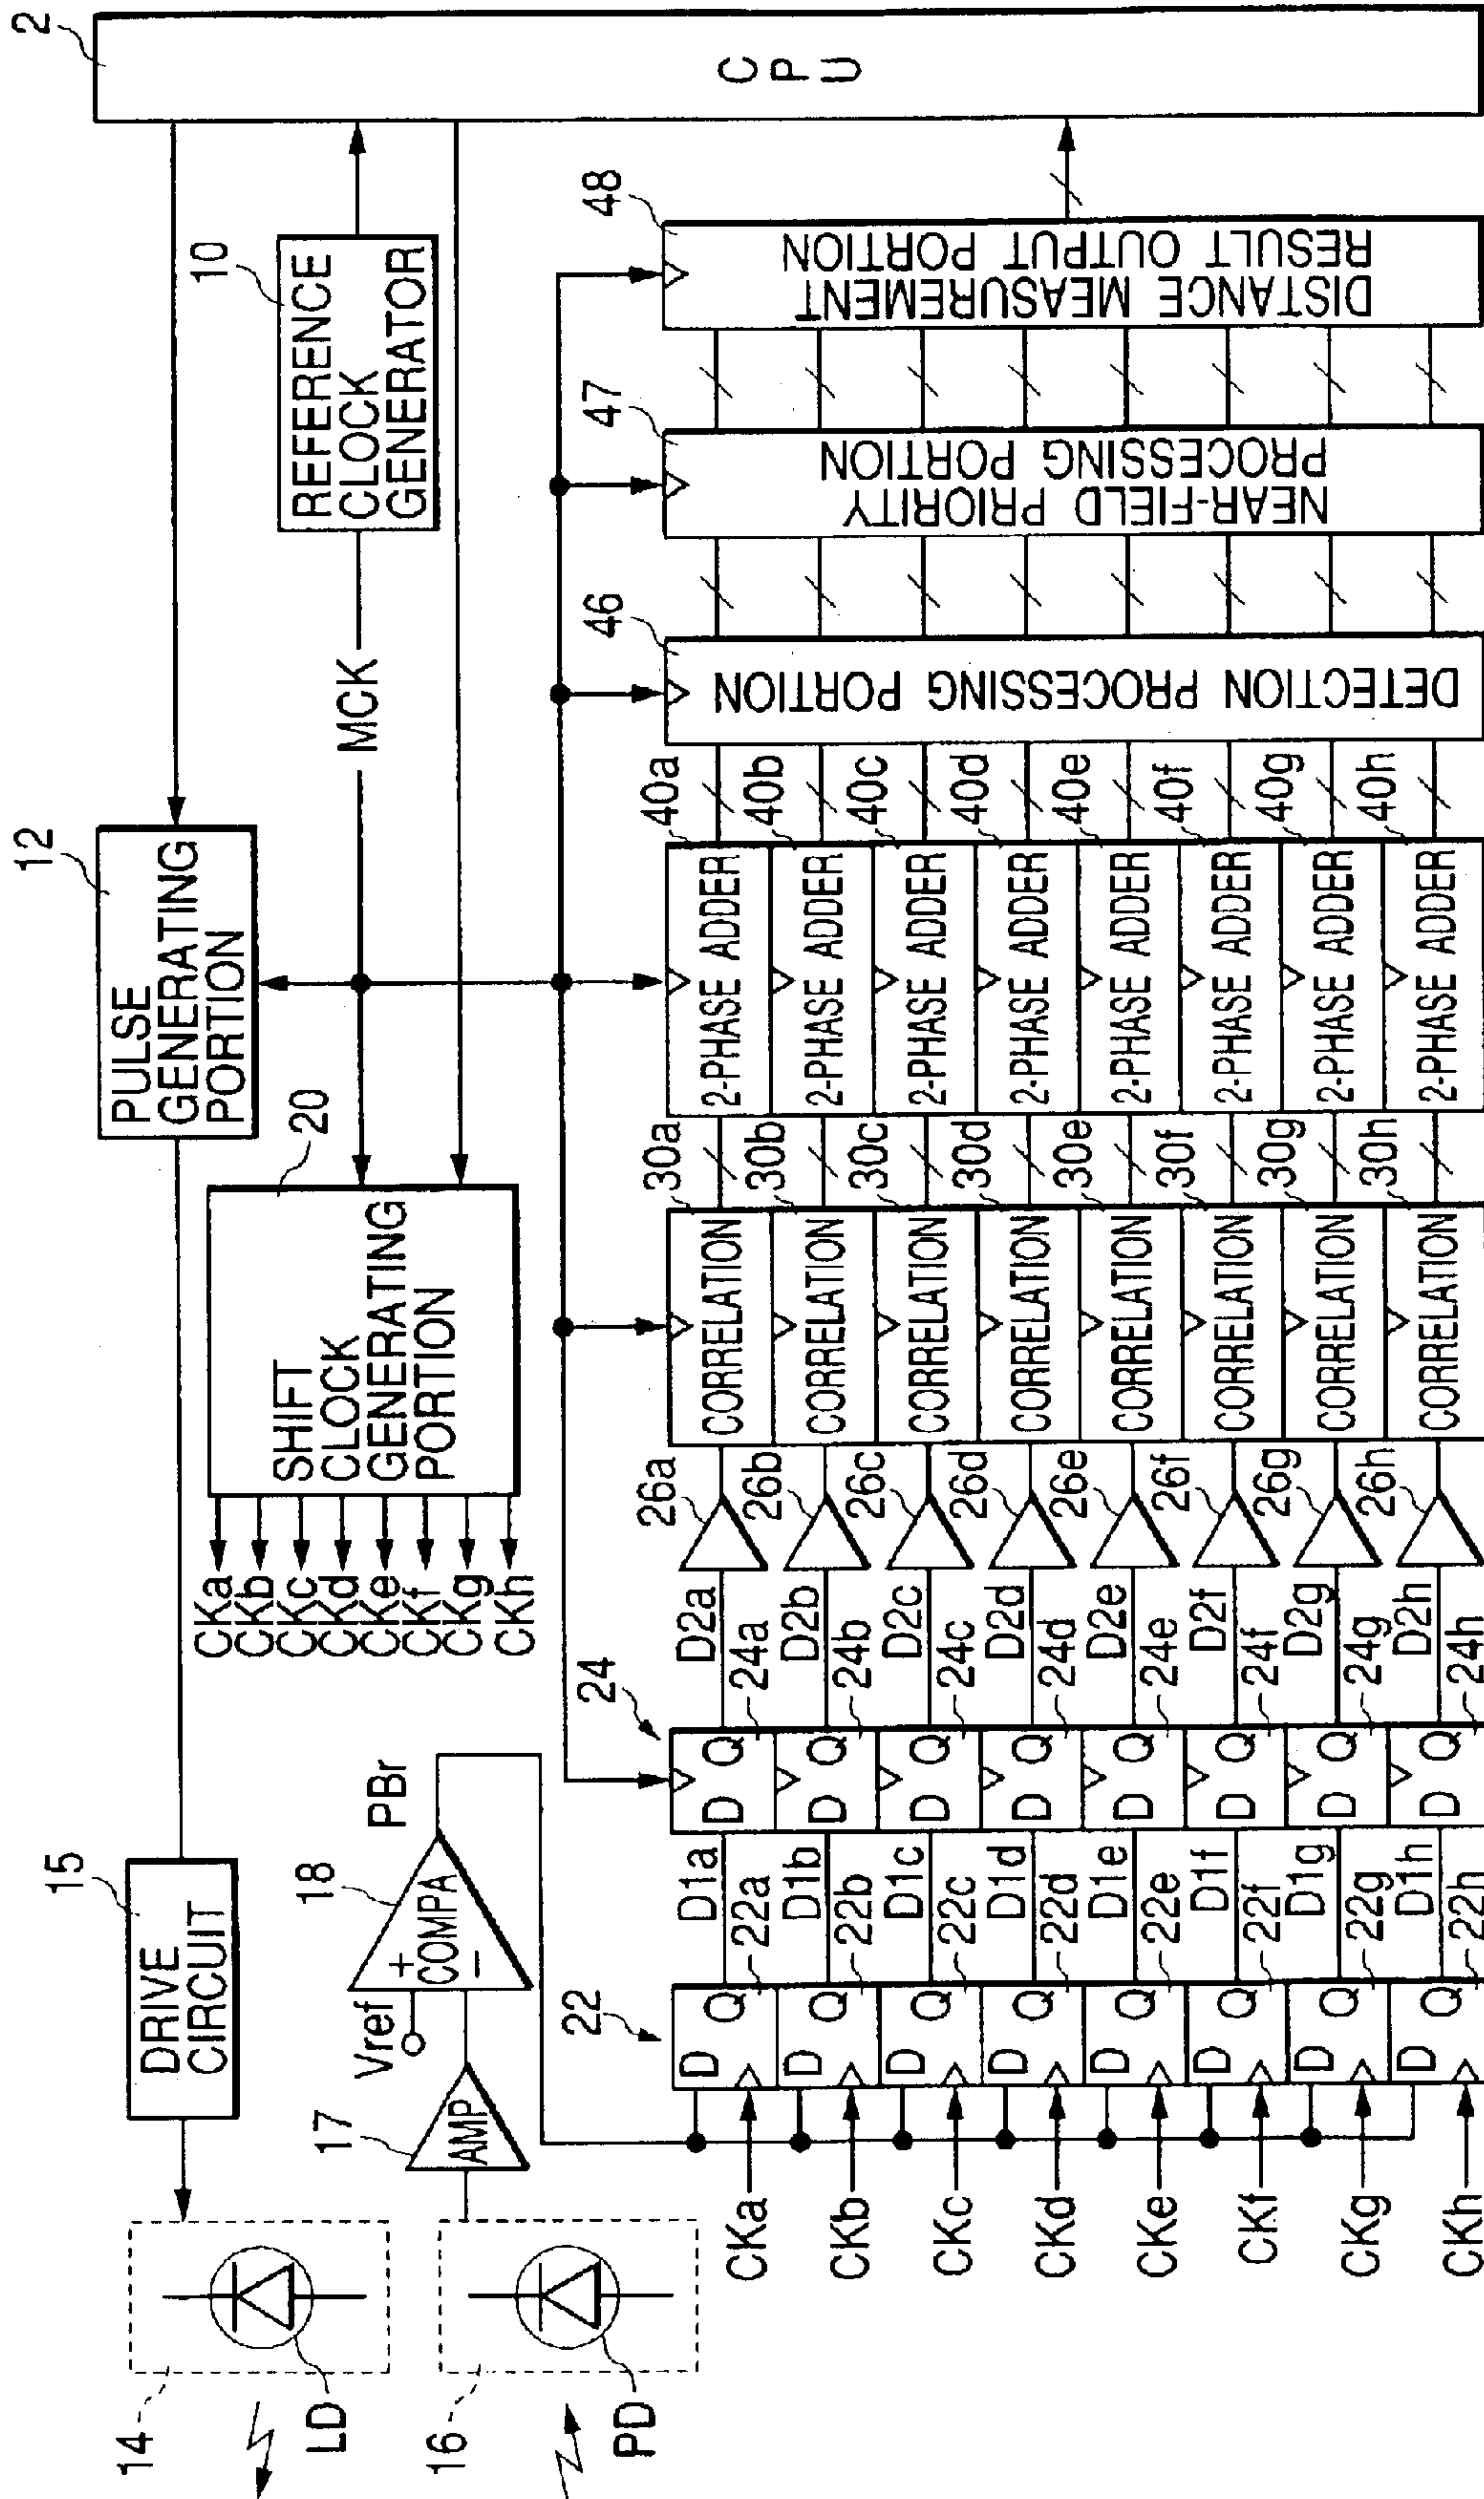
2
CPU
10
REFERENCE CLOCK GENERATOR
MCK
12
PULSE GENERATING PORTION
20
SHIFT CLOCK GENERATING PORTION
CKa CKb CKc CKd CKe CKf CKg CKh
15
DRIVE CIRCUIT
14
LD
18
COMPA
+
−
Vref
PBr
17
AMP
16
PD
48
DISTANCE MEASUREMENT RESULT OUTPUT PORTION
47
NEAR-FIELD PRIORITY PROCESSING PORTION
46
DETECTION PROCESSING PORTION
40a 40b 40c 40d 40e 40f 40g 40h
2-PHASE ADDER
2-PHASE ADDER
2-PHASE ADDER
2-PHASE ADDER
2-PHASE ADDER
2-PHASE ADDER
2-PHASE ADDER
2-PHASE ADDER
30a 30b 30c 30d 30e 30f 30g 30h
CORRELATION
CORRELATION
CORRELATION
CORRELATION
CORRELATION
CORRELATION
CORRELATION
CORRELATION
26a 26b 26c 26d 26e 26f 26g 26h
D2a D2b D2c D2d D2e D2f D2g D2h
24a 24b 24c 24d 24e 24f 24g 24h
24
D Q D Q D Q D Q D Q D Q D Q D Q
D1a D1b D1c D1d D1e D1f D1g D1h
22a 22b 22c 22d 22e 22f 22g 22h
22
D Q D Q D Q D Q D Q D Q D Q D Q
CKa CKb CKc CKd CKe CKf CKg CKh